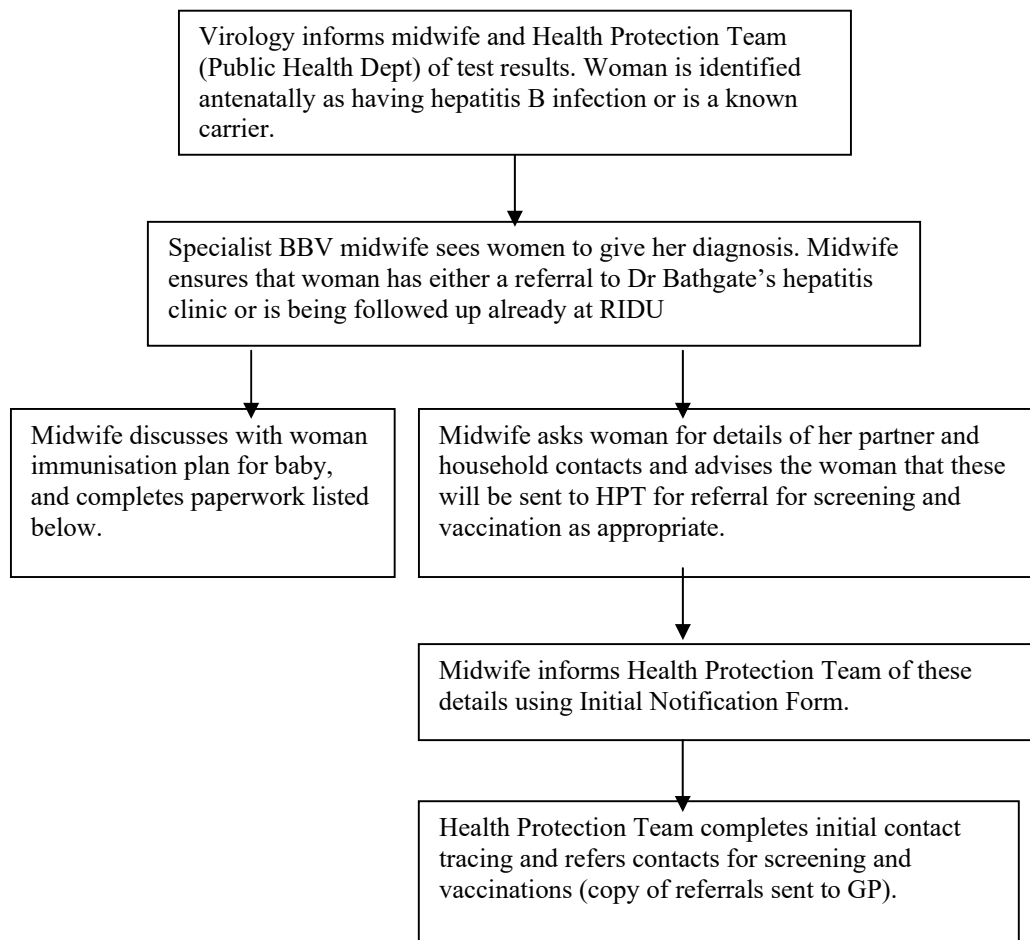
Virology informs midwife and Health Protection Team (Public Health Dept) of test results. Woman is identified antenatally as having hepatitis B infection or is a known carrier.

Specialist BBV midwife sees women to give her diagnosis. Midwife ensures that woman has either a referral to Dr Bathgate's hepatitis clinic or is being followed up already at RIDU

Midwife discusses with woman immunisation plan for baby, and completes paperwork listed below.

Midwife asks woman for details of her partner and household contacts and advises the woman that these will be sent to HPT for referral for screening and vaccination as appropriate.

Midwife informs Health Protection Team of these details using Initial Notification Form.

Health Protection Team completes initial contact tracing and refers contacts for screening and vaccinations (copy of referrals sent to GP).